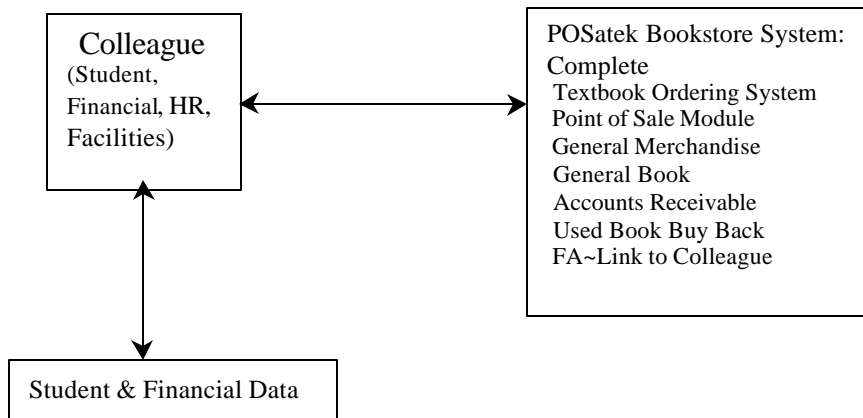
Colleague
(Student, Financial, HR, Facilities)

POSatek Bookstore System: Complete
Textbook Ordering System
Point of Sale Module
General Merchandise
General Book
Accounts Receivable
Used Book Buy Back
FA~Link to Colleague

Student & Financial Data